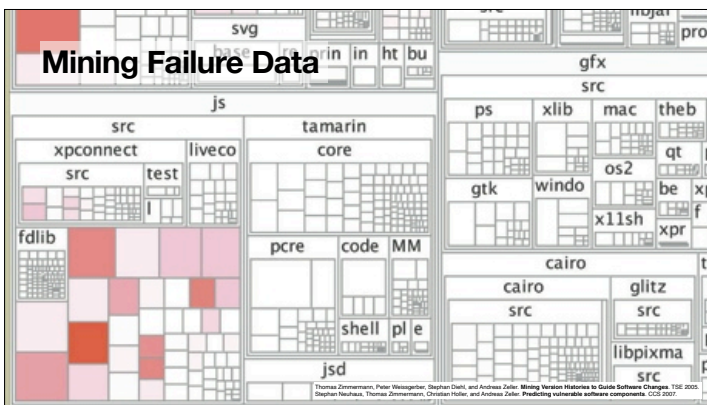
Mining Failure Data

svg
base
re
prin
in
ht
bu
libjar
pro
gfx
src
js
src
tamarin
xpconnect
liveco
core
src
test
l
fdlib
ps
xlib
mac
theb
qt
os2
gtk
windo
be
xp
f
x11sh
xpr
pcre
code
MM
cairo
t
cairo
glitz
src
src
shell
pl
e
libpixma
jsd
src

Thomas Zimmermann, Peter Weissgerber, Stephan Diehl, and Andreas Zeller. Mining Version Histories to Guide Software Changes. TSE 2005.
Stephan Neuhaus, Thomas Zimmermann, Christian Holler, and Andreas Zeller. Predicting vulnerable software components. CCS 2007.